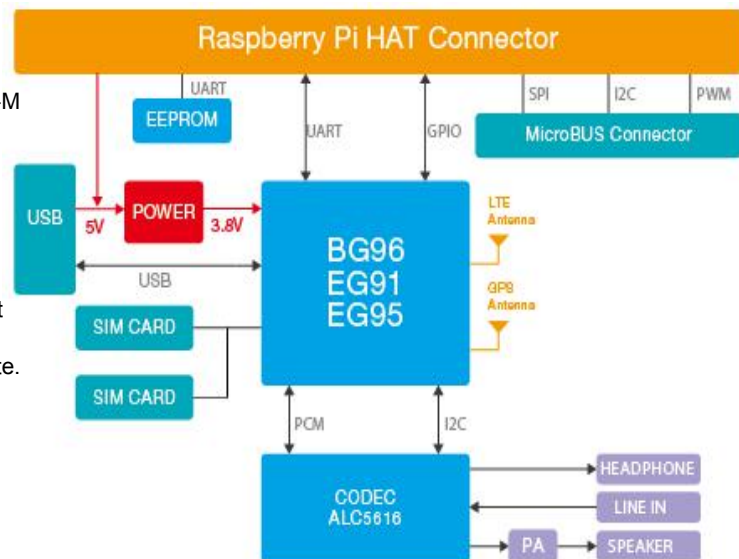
Raspberry Pi HAT Connector

M

UART

EEPROM

UART

GPIO

SPI

I2C

PWM

MicroBUS Connector

USB

5V

POWER

3.8V

BG96
EG91
EG95

LTE
Antenna

GPS
Antenna

USB

t

SIM CARD

e.

SIM CARD

PCM

I2C

CODEC
ALC5616

HEADPHONE

LINE IN

PA

SPEAKER